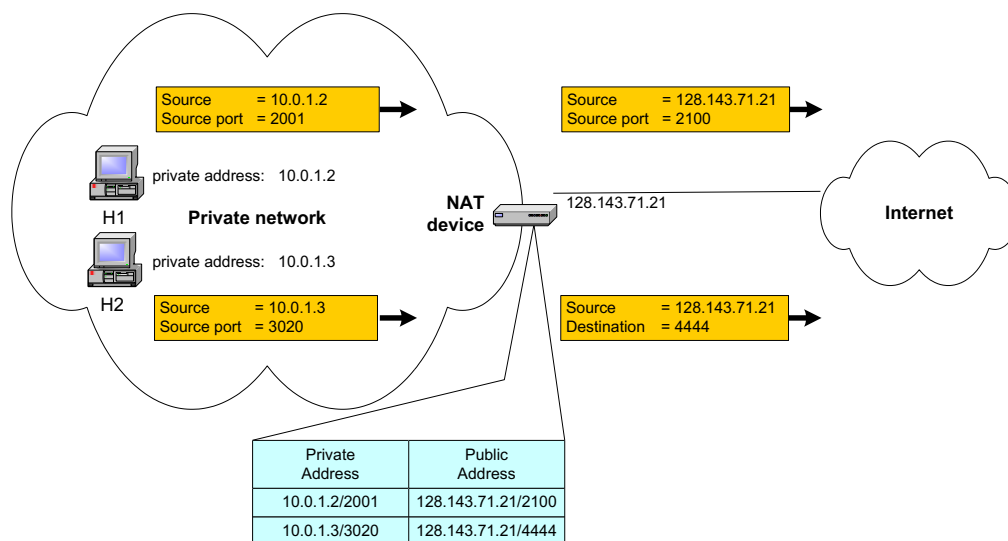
Source = 10.0.1.2
Source port = 2001

Source = 128.143.71.21
Source port = 2100

private address: 10.0.1.2

H1

Private network

NAT device

128.143.71.21

Internet

private address: 10.0.1.3

H2

Source = 10.0.1.3
Source port = 3020

Source = 128.143.71.21
Destination = 4444

| Private Address | Public Address |
|---|---|
| 10.0.1.2/2001 | 128.143.71.21/2100 |
| 10.0.1.3/3020 | 128.143.71.21/4444 |